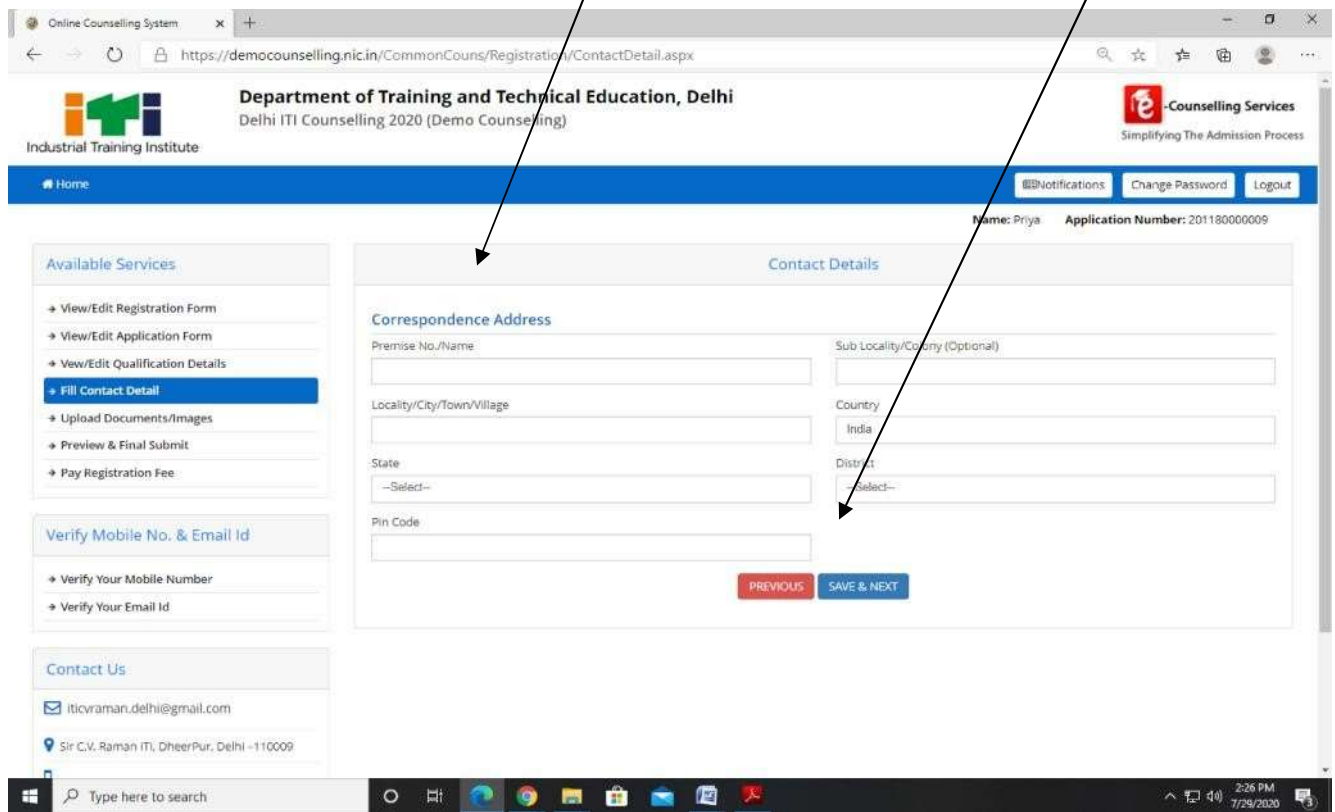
Online Counselling System

https://democounselling.nic.in/CommonCouns/Registration/ContactDetail.aspx

Industrial Training Institute

Department of Training and Technical Education, Delhi
Delhi ITI Counselling 2020 (Demo Counselling)

-Counselling Services
Simplifying The Admission Process

Home

Notifications Change Password Logout

Name: Priya Application Number: 201180000009

Available Services

→ View/Edit Registration Form
→ View/Edit Application Form
→ Vew/Edit Qualification Details
→ Fill Contact Detail
→ Upload Documents/Images
→ Preview & Final Submit
→ Pay Registration Fee

Verify Mobile No. & Email Id

→ Verify Your Mobile Number
→ Verify Your Email Id

Contact Us

iticvraman.delhi@gmail.com

Sir C.V. Raman ITI, DheerPur, Delhi -110009

Contact Details

Correspondence Address

Premise No./Name

Sub Locality/Colony (Optional)

Locality/City/Town/Village

Country
India

State
--Select--

District
--Select--

Pin Code

PREVIOUS SAVE & NEXT

Type here to search

2:26 PM
7/29/2020